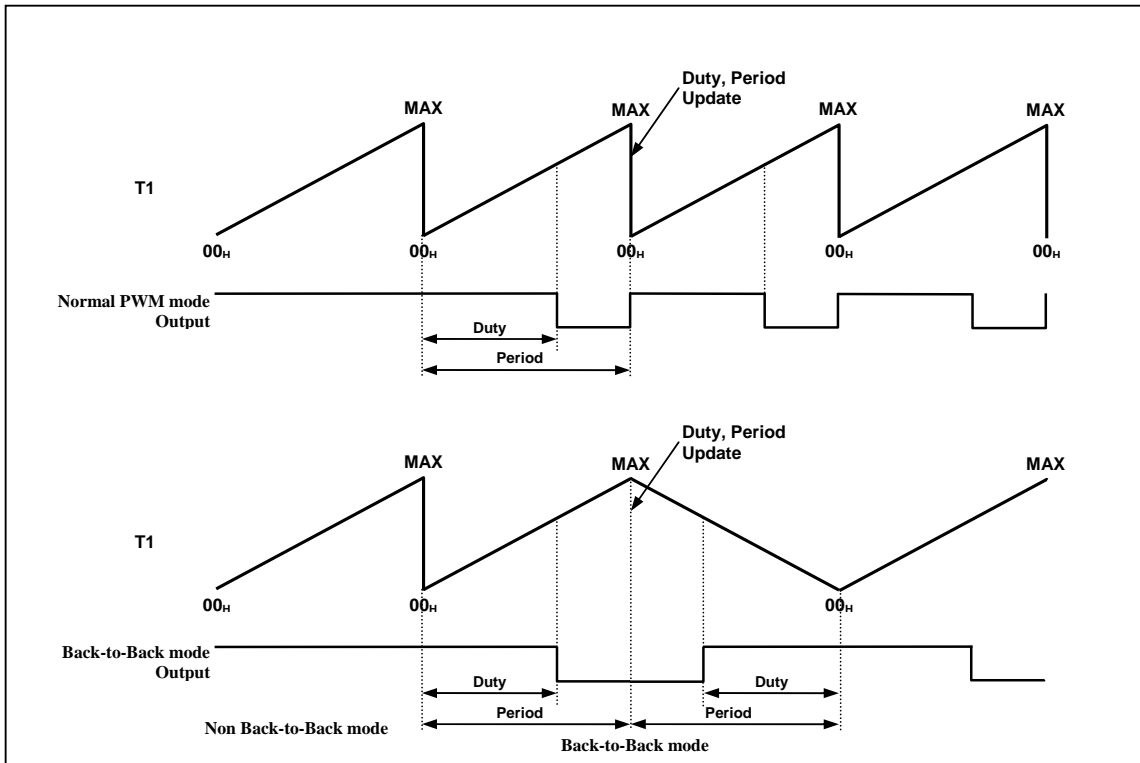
Duty, Period Update

MAX MAX MAX MAX

T1

$00_H$ $00_H$ $00_H$ $00_H$ $00_H$

Normal PWM mode Output

Duty

Period

Duty, Period Update

MAX MAX MAX

T1

$00_H$ $00_H$ $00_H$

Back-to-Back mode Output

Duty Duty

Period Period

Non Back-to-Back mode

Back-to-Back mode